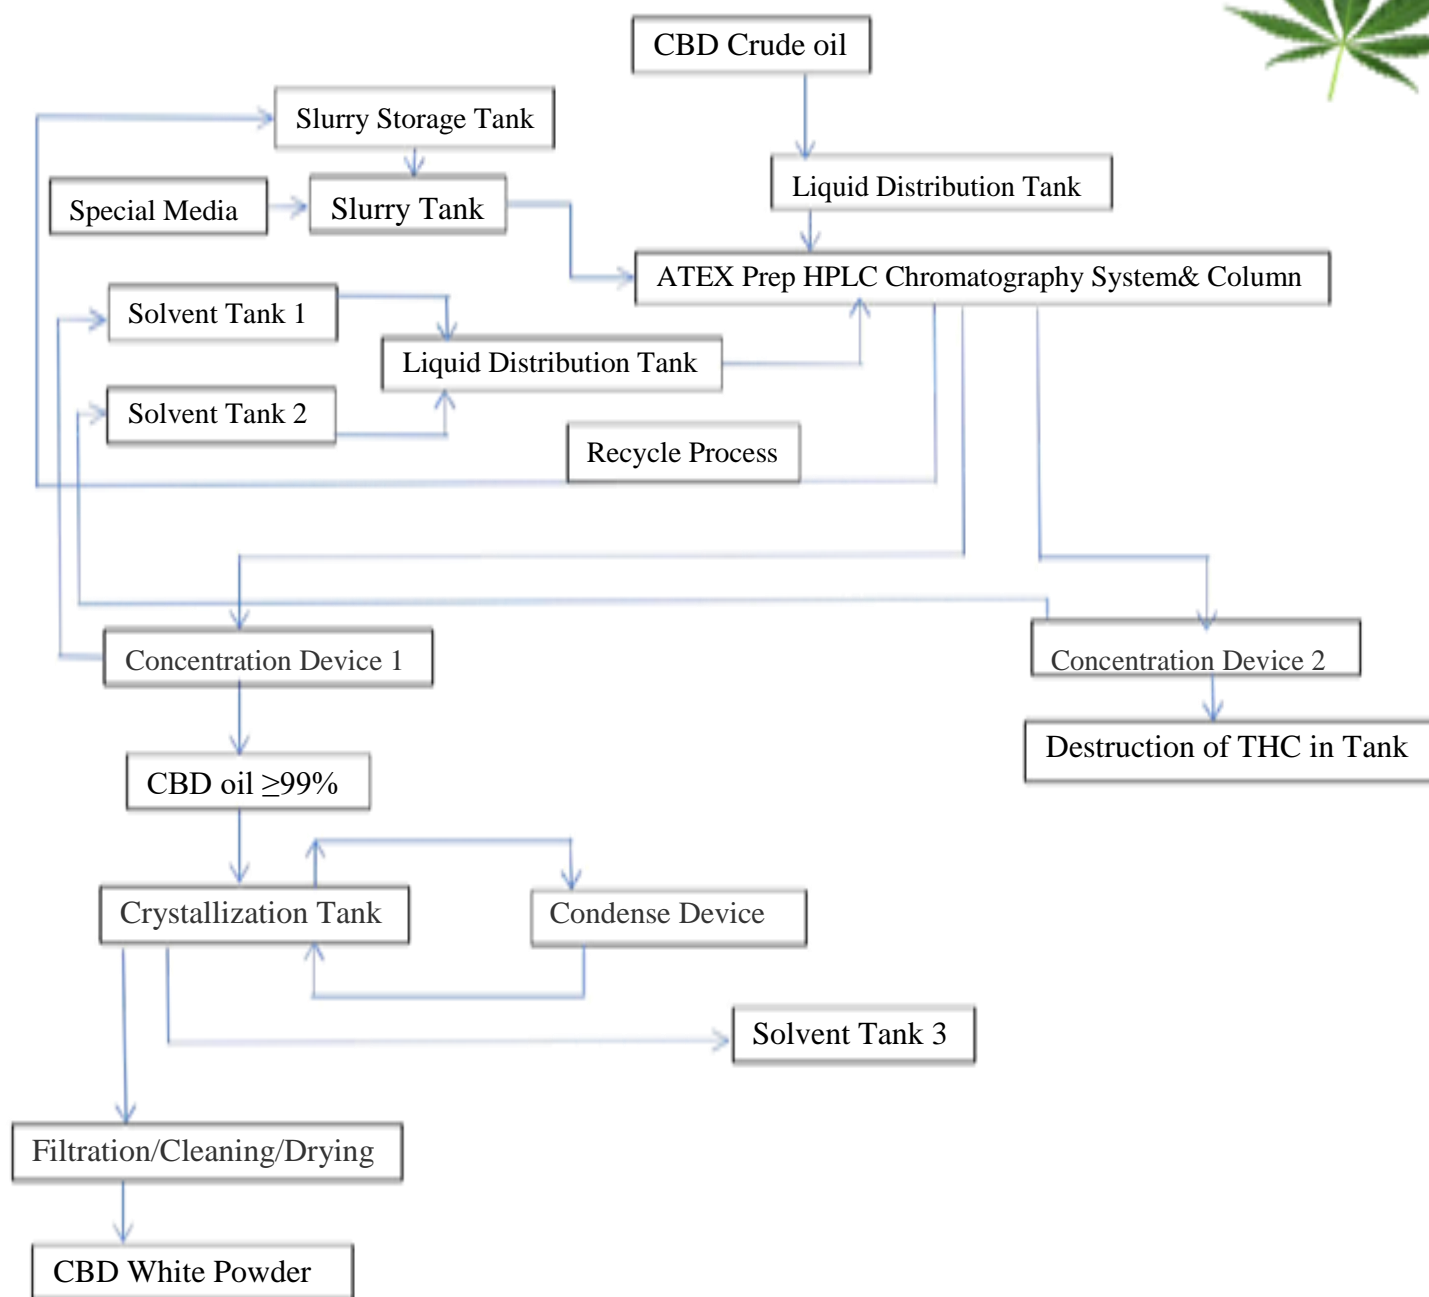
CBD Crude oil

Slurry Storage Tank

Liquid Distribution Tank

Special Media

Slurry Tank

ATEX Prep HPLC Chromatography System& Column

Solvent Tank 1

Liquid Distribution Tank

Solvent Tank 2

Recycle Process

Concentration Device 1

Concentration Device 2

Destruction of THC in Tank

CBD oil $\geq$99%

Crystallization Tank

Condense Device

Solvent Tank 3

Filtration/Cleaning/Drying

CBD White Powder